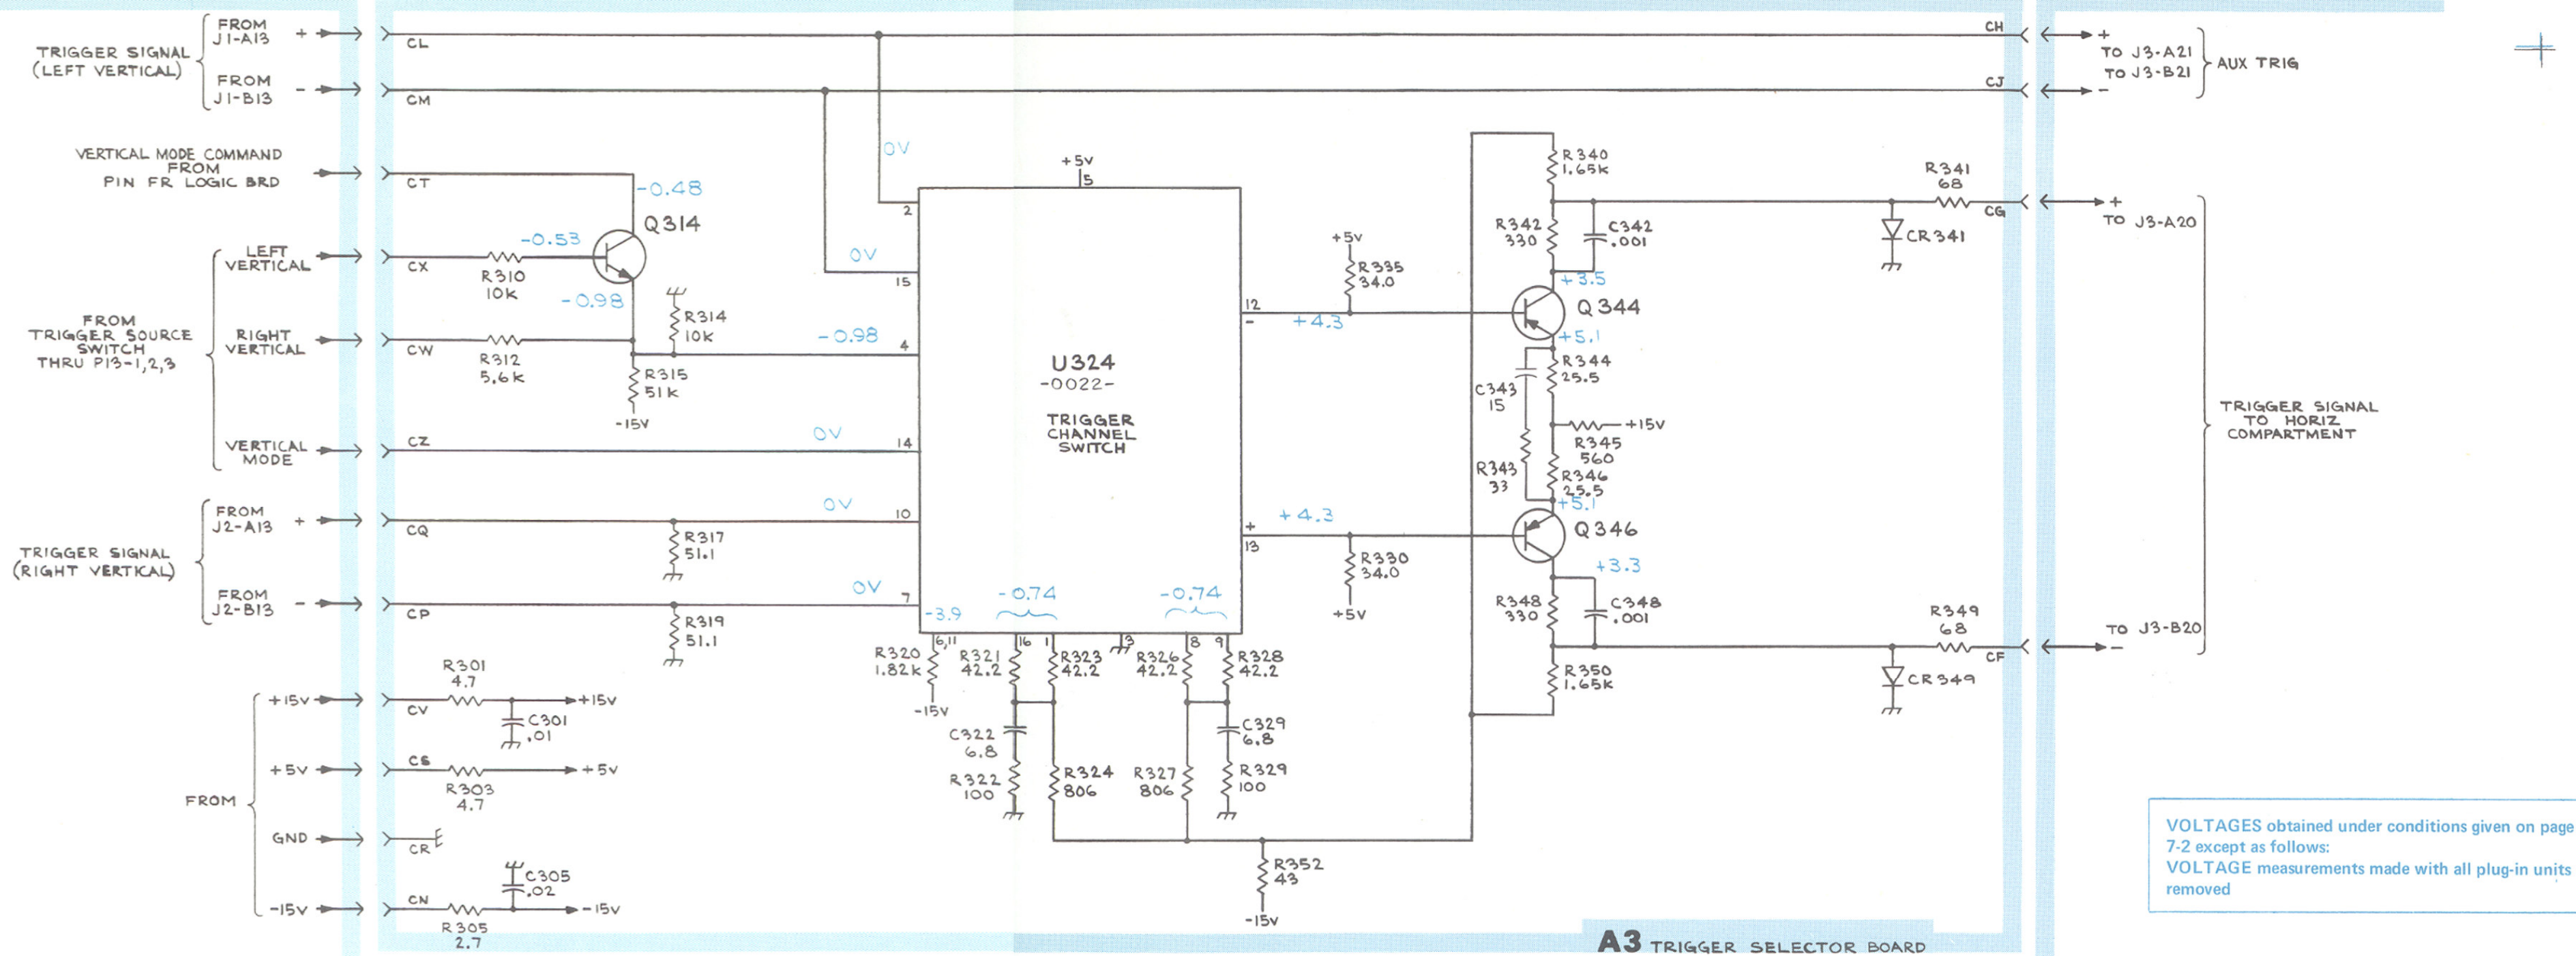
TRIGGER SIGNAL (LEFT VERTICAL)
FROM J1-A13 +
FROM J1-B13 -
CL
CM
CH
CJ
+ TO J3-A21
- TO J3-B21
AUX TRIG

VERTICAL MODE COMMAND FROM PIN FR LOGIC BRD
CT
-0.48
Q314
0V
+5V
5
2

FROM TRIGGER SOURCE SWITCH THRU P13-1,2,3
LEFT VERTICAL
CX
-0.53
R310 10k
-0.98
RIGHT VERTICAL
CW
R312 5.6k
R314 10k
R315 51k
-15V
0V
15
-0.98
4
VERTICAL MODE
CZ
0V
14

U324
-0022-
TRIGGER CHANNEL SWITCH

12
-
+4.3
+5V
R335 34.0
R340 1.65k
R342 330
C342 .001
+3.5
Q344
+5.1
R344 25.5
C343 15
+15V
R345 560
R343 33
R346 25.5
+5.1
Q346
+3.3
R341 68
CG
CR341
+ TO J3-A20

TRIGGER SIGNAL TO HORIZ COMPARTMENT

TRIGGER SIGNAL (RIGHT VERTICAL)
FROM J2-A13 +
FROM J2-B13 -
CQ
0V
10
R317 51.1
CP
0V
7
R319 51.1
-3.9
-0.74
-0.74
+
13
+4.3
R330 34.0
+5V
R348 330
C348 .001
R349 68
CF
CR349
TO J3-B20 -
R350 1.65k

R320 1.82k
-15V
6,11
16
1
3
8
9
R321 42.2
R323 42.2
R326 42.2
R328 42.2
C322 6.8
R322 100
R324 806
R327 806
C329 6.8
R329 100
R352 43
-15V

FROM
+15V
CV
R301 4.7
C301 .01
+15V
+5V
CS
R303 4.7
+5V
GND
CR
-15V
CN
R305 2.7
C305 .02
-15V

VOLTAGES obtained under conditions given on page 7-2 except as follows:
VOLTAGE measurements made with all plug-in units removed

A3 TRIGGER SELECTOR BOARD